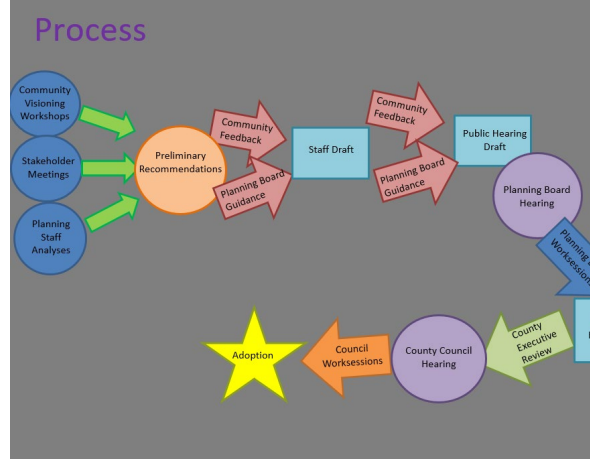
Process

Community Visioning Workshops

Stakeholder Meetings

Planning Staff Analyses

Preliminary Recommendations

Community Feedback

Planning Board Guidance

Staff Draft

Community Feedback

Planning Board Guidance

Public Hearing Draft

Planning Board Hearing

Planning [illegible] Worksession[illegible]

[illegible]

County Executive Review

County Council Hearing

Council Worksessions

Adoption